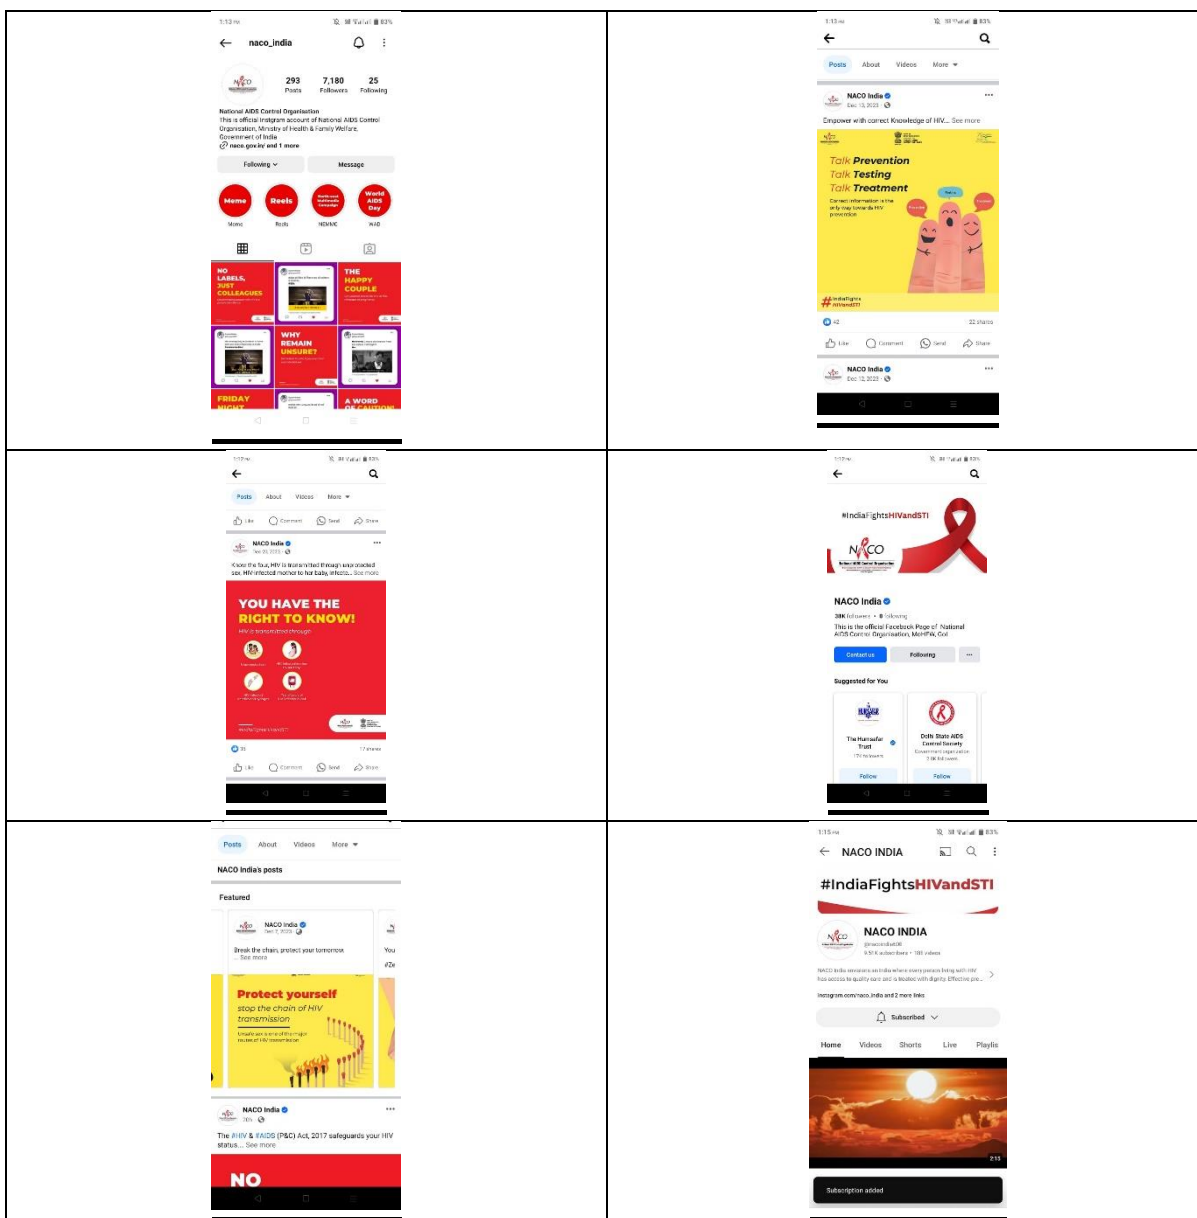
1:13 PM 83%

naco_india

293 Posts 7,180 Followers 25 Following

National AIDS Control Organisation
This is official Instgram account of National AIDS Control Organisation, Ministry of Health & Family Welfare, Government of India
naco.gov.in/ and 1 more

Following Message

Meme Reels World AIDS Day

Meme Reels NDMMC WAD

NO LABELS, JUST COLLEAGUES

THE HAPPY COUPLE

WHY REMAIN UNSURE?

FRIDAY NIGHT

A WORD OF CAUTION

1:13 PM 83%

Posts About Videos More

NACO India
Dec 13, 2023

Empower with correct Knowledge of HIV... See more

Talk Prevention
Talk Testing
Talk Treatment

Correct information is the only way towards HIV prevention

#IndiaFights HIVandSTI

42 22 shares

Like Comment Send Share

NACO India
Dec 12, 2023

1:12 PM 83%

Posts About Videos More

Like Comment Send Share

NACO India

Know the four, HIV is transmitted through unprotected sex, HIV infected mother to her baby, infecte... See more

YOU HAVE THE RIGHT TO KNOW!
HIV is transmitted through

#IndiaFightsHIVandSTI

Like Comment Send Share

1:12 PM 83%

#IndiaFightsHIVandSTI

NACO

NACO India

38K followers • 8 following

This is the official Facebook Page of National AIDS Control Organisation, MoHFW, GoI

Contact us Following

Suggested for You

The Humsafar Trust

Delhi State AIDS Control Society

Follow Follow

Posts About Videos More

NACO India's posts

Featured

NACO India
Dec 7, 2023

Break the chain, protect your tomorrow ... See more

Protect yourself
stop the chain of HIV transmission

NACO India

The #HIV & #AIDS (P&C) Act, 2017 safeguards your HIV status... See more

NO

1:15 PM 83%

NACO INDIA

#IndiaFightsHIVandSTI

NACO INDIA

9.51K subscribers • 185 videos

NACO India envisions an India where every person living with HIV has access to quality care and is treated with dignity. Effective pre...

instagram.com/naco_india and 2 more links

Subscribed

Home Videos Shorts Live Playlis

2:13

Subscription added